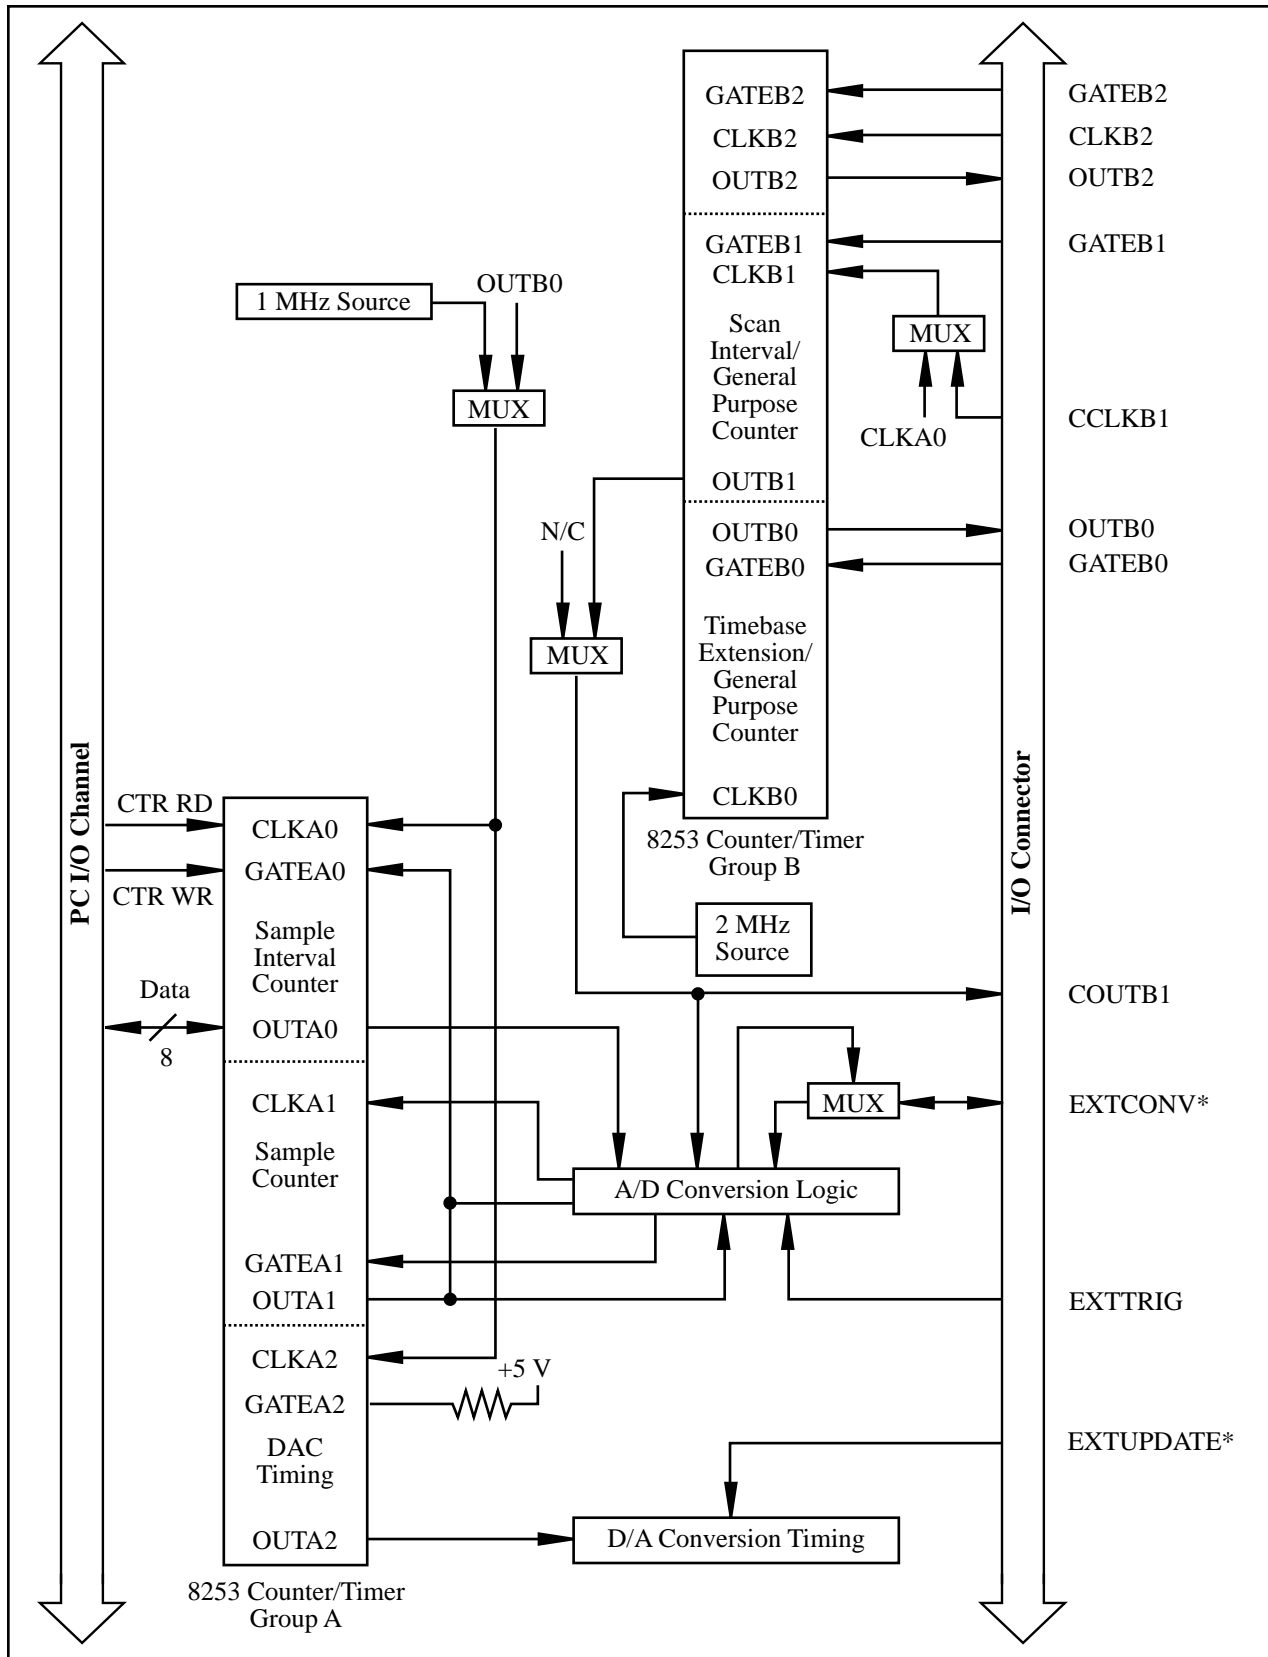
GATEB2
CLKB2
OUTB2
GATEB1
CLKB1
Scan Interval/ General Purpose Counter
OUTB1
OUTB0
GATEB0
Timebase Extension/ General Purpose Counter
CLKB0
8253 Counter/Timer Group B

GATEB2
CLKB2
OUTB2
GATEB1
MUX
CLKA0
CCLKB1
OUTB0
GATEB0

1 MHz Source
OUTB0
MUX
N/C
MUX

PC I/O Channel
CTR RD
CTR WR
Data
8

CLKA0
GATEA0
Sample Interval Counter
OUTA0
CLKA1
Sample Counter
GATEA1
OUTA1
CLKA2
GATEA2
DAC Timing
OUTA2
8253 Counter/Timer Group A

2 MHz Source
I/O Connector
COUTB1
MUX
EXTCONV*
A/D Conversion Logic
EXTTRIG
+5 V
EXTUPDATE*
D/A Conversion Timing